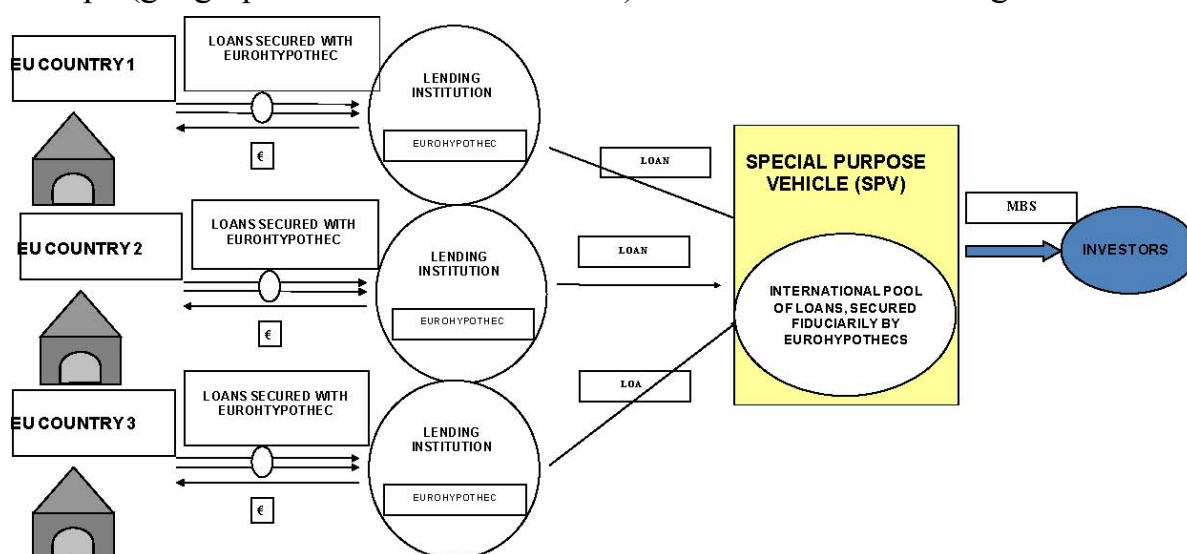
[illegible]

EU COUNTRY 1

LOANS SECURED WITH EUROHTYPOTHEC

€

LENDING INSTITUTION

EUROHYPOTHEC

LOAN

EU COUNTRY 2

LOANS SECURED WITH EUROHTYPOTHEC

€

LENDING INSTITUTION

EUROHYPOTHEC

LOAN

EU COUNTRY 3

LOANS SECURED WITH EUROHTYPOTHEC

€

LENDING INSTITUTION

EUROHYPOTHEC

LOA

SPECIAL PURPOSE VEHICLE (SPV)

INTERNATIONAL POOL OF LOANS, SECURED FIDUCIARILY BY EUROHYPOTHECS

MBS

INVESTORS